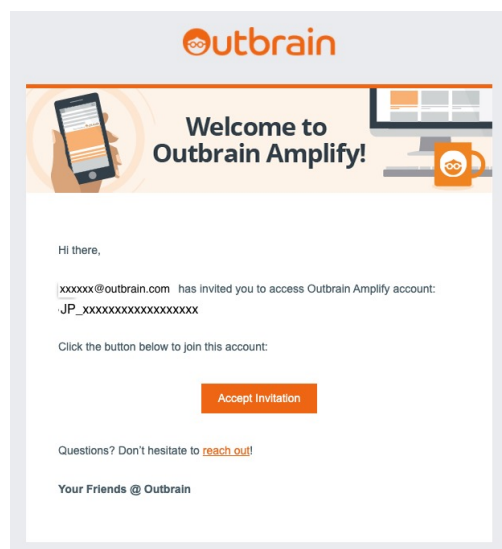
Outbrain

Welcome to Outbrain Amplify!

Hi there,

xxxxxx@outbrain.com has invited you to access Outbrain Amplify account: JP_xxxxxxxxxxxxxxxxxx

Click the button below to join this account:

Accept Invitation

Questions? Don't hesitate to reach out!

Your Friends @ Outbrain